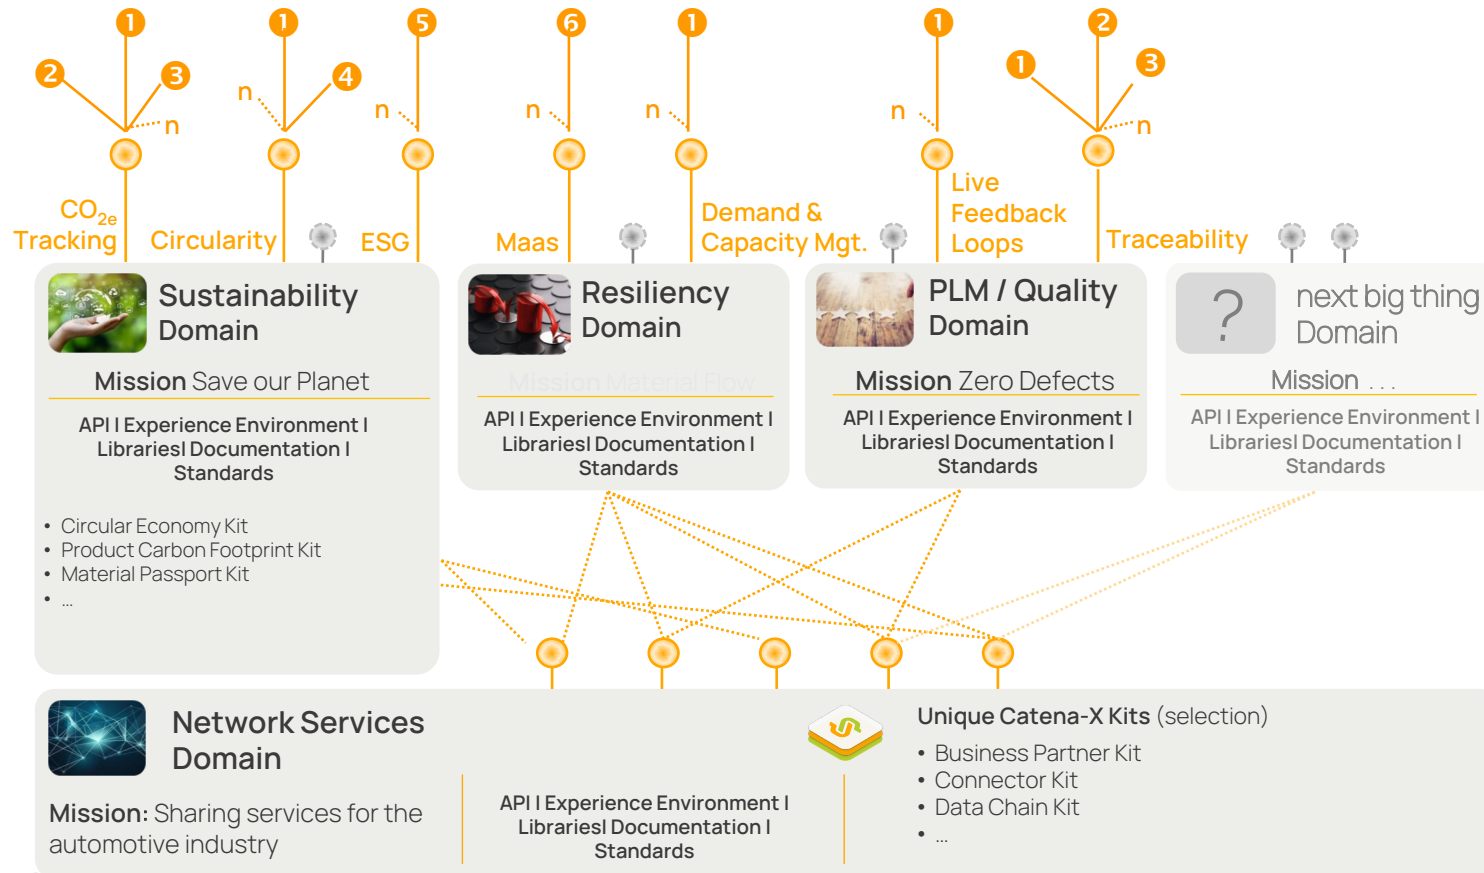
1 2 3 n 1 n 4 5 n 6 n 1 n 1 n 2 1 3 n

$CO_{2e}$ Tracking

Circularity

ESG

Maas

Demand & Capacity Mgt.

Live Feedback Loops

Traceability

Sustainability Domain

Mission Save our Planet

API I Experience Environment I LibrariesI Documentation I Standards

- Circular Economy Kit
- Product Carbon Footprint Kit
- Material Passport Kit
- ...

Resiliency Domain

Mission Material Flow

API I Experience Environment I LibrariesI Documentation I Standards

PLM / Quality Domain

Mission Zero Defects

API I Experience Environment I LibrariesI Documentation I Standards

?

next big thing Domain

Mission . . .

API I Experience Environment I LibrariesI Documentation I Standards

Network Services Domain

Mission: Sharing services for the automotive industry

API I Experience Environment I LibrariesI Documentation I Standards

Unique Catena-X Kits (selection)

- Business Partner Kit
- Connector Kit
- Data Chain Kit
- ...